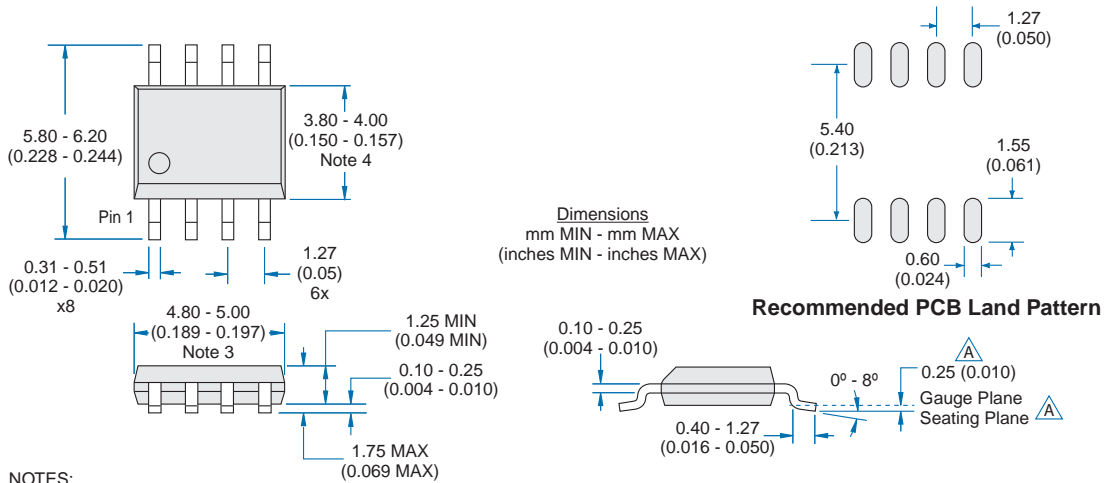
1.27
(0.050)

5.80 - 6.20
(0.228 - 0.244)

3.80 - 4.00
(0.150 - 0.157)
Note 4

5.40
(0.213)

1.55
(0.061)

Pin 1

Dimensions
mm MIN - mm MAX
(inches MIN - inches MAX)

0.31 - 0.51
(0.012 - 0.020)
x8

1.27
(0.05)
6x

0.60
(0.024)

Recommended PCB Land Pattern

4.80 - 5.00
(0.189 - 0.197)
Note 3

1.25 MIN
(0.049 MIN)

0.10 - 0.25
(0.004 - 0.010)

0.10 - 0.25
(0.004 - 0.010)

A
0.25 (0.010)

0º - 8º

Gauge Plane
Seating Plane A

0.40 - 1.27
(0.016 - 0.050)

1.75 MAX
(0.069 MAX)

NOTES: